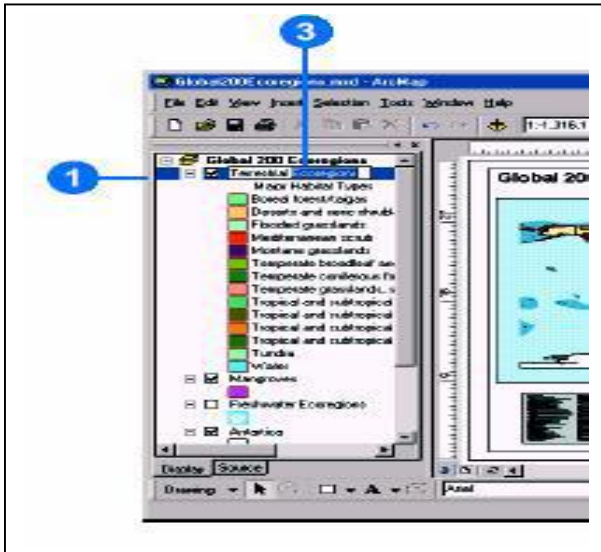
3

1

Global200Ecoregions.mxd - ArcMap

File Edit View Insert Selection Tools Window Help

1:1,316,1

Global 200 Ecoregions

Terrestrial Ecoregions

Major Habitat Types

Boreal forests/taigas

Deserts and xeric shrubl

Flooded grasslands

Mediterranean scrub

Montane grasslands

Temperate broadleaf an

Temperate coniferous fo

Temperate grasslands, s

Tropical and subtropical

Tropical and subtropical

Tropical and subtropical

Tropical and subtropical

Tundra

Water

Mangroves

Freshwater Ecoregions

Antartica

Display Source

Global 200

Drawing

Arial